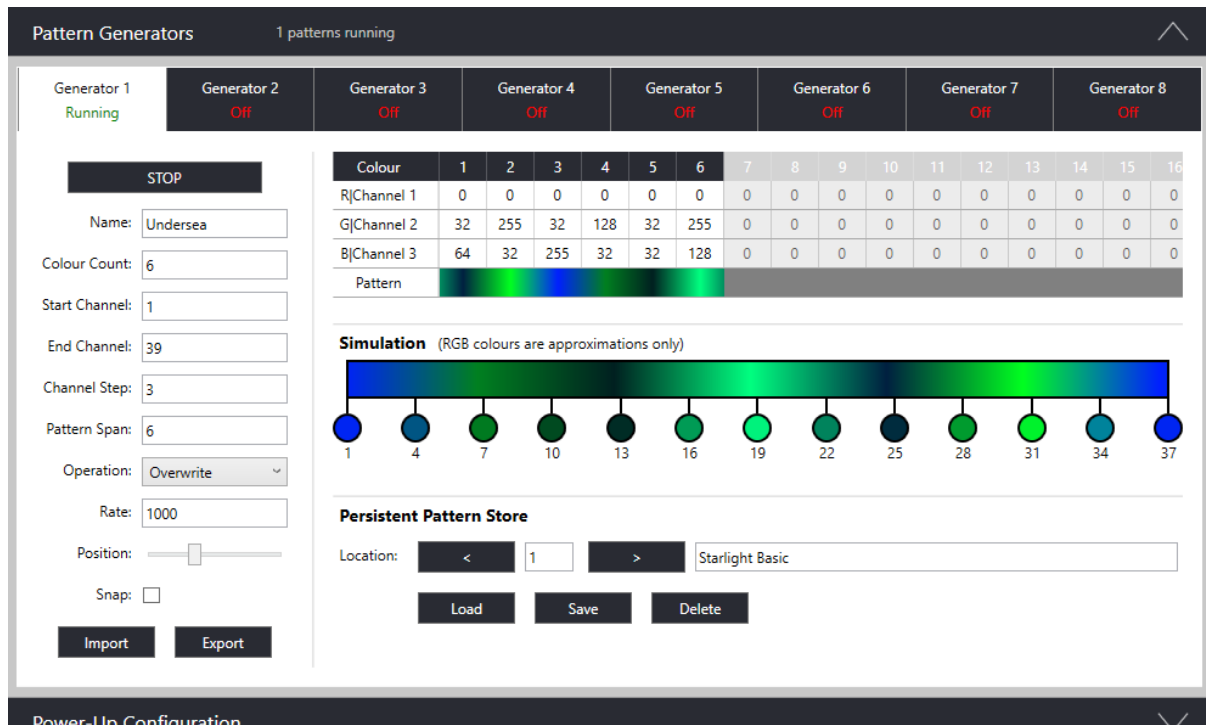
Pattern Generators 1 patterns running

Generator 1
Running

Generator 2
Off

Generator 3
Off

Generator 4
Off

Generator 5
Off

Generator 6
Off

Generator 7
Off

Generator 8
Off

STOP

Name: Undersea

Colour Count: 6

Start Channel: 1

End Channel: 39

Channel Step: 3

Pattern Span: 6

Operation: Overwrite

Rate: 1000

Position:

Snap:

Import Export

| Colour | 1 | 2 | 3 | 4 | 5 | 6 | 7 | 8 | 9 | 10 | 11 | 12 | 13 | 14 | 15 | 16 |
|---|---|---|---|---|---|---|---|---|---|---|---|---|---|---|---|---|
| R\|Channel 1 | 0 | 0 | 0 | 0 | 0 | 0 | 0 | 0 | 0 | 0 | 0 | 0 | 0 | 0 | 0 | 0 |
| G\|Channel 2 | 32 | 255 | 32 | 128 | 32 | 255 | 0 | 0 | 0 | 0 | 0 | 0 | 0 | 0 | 0 | 0 |
| B\|Channel 3 | 64 | 32 | 255 | 32 | 32 | 128 | 0 | 0 | 0 | 0 | 0 | 0 | 0 | 0 | 0 | 0 |
| Pattern | | | | | | | | | | | | | | | | |

Simulation (RGB colours are approximations only)

1 4 7 10 13 16 19 22 25 28 31 34 37

Persistent Pattern Store

Location: < 1 > Starlight Basic

Load Save Delete

Power-Up Configuration